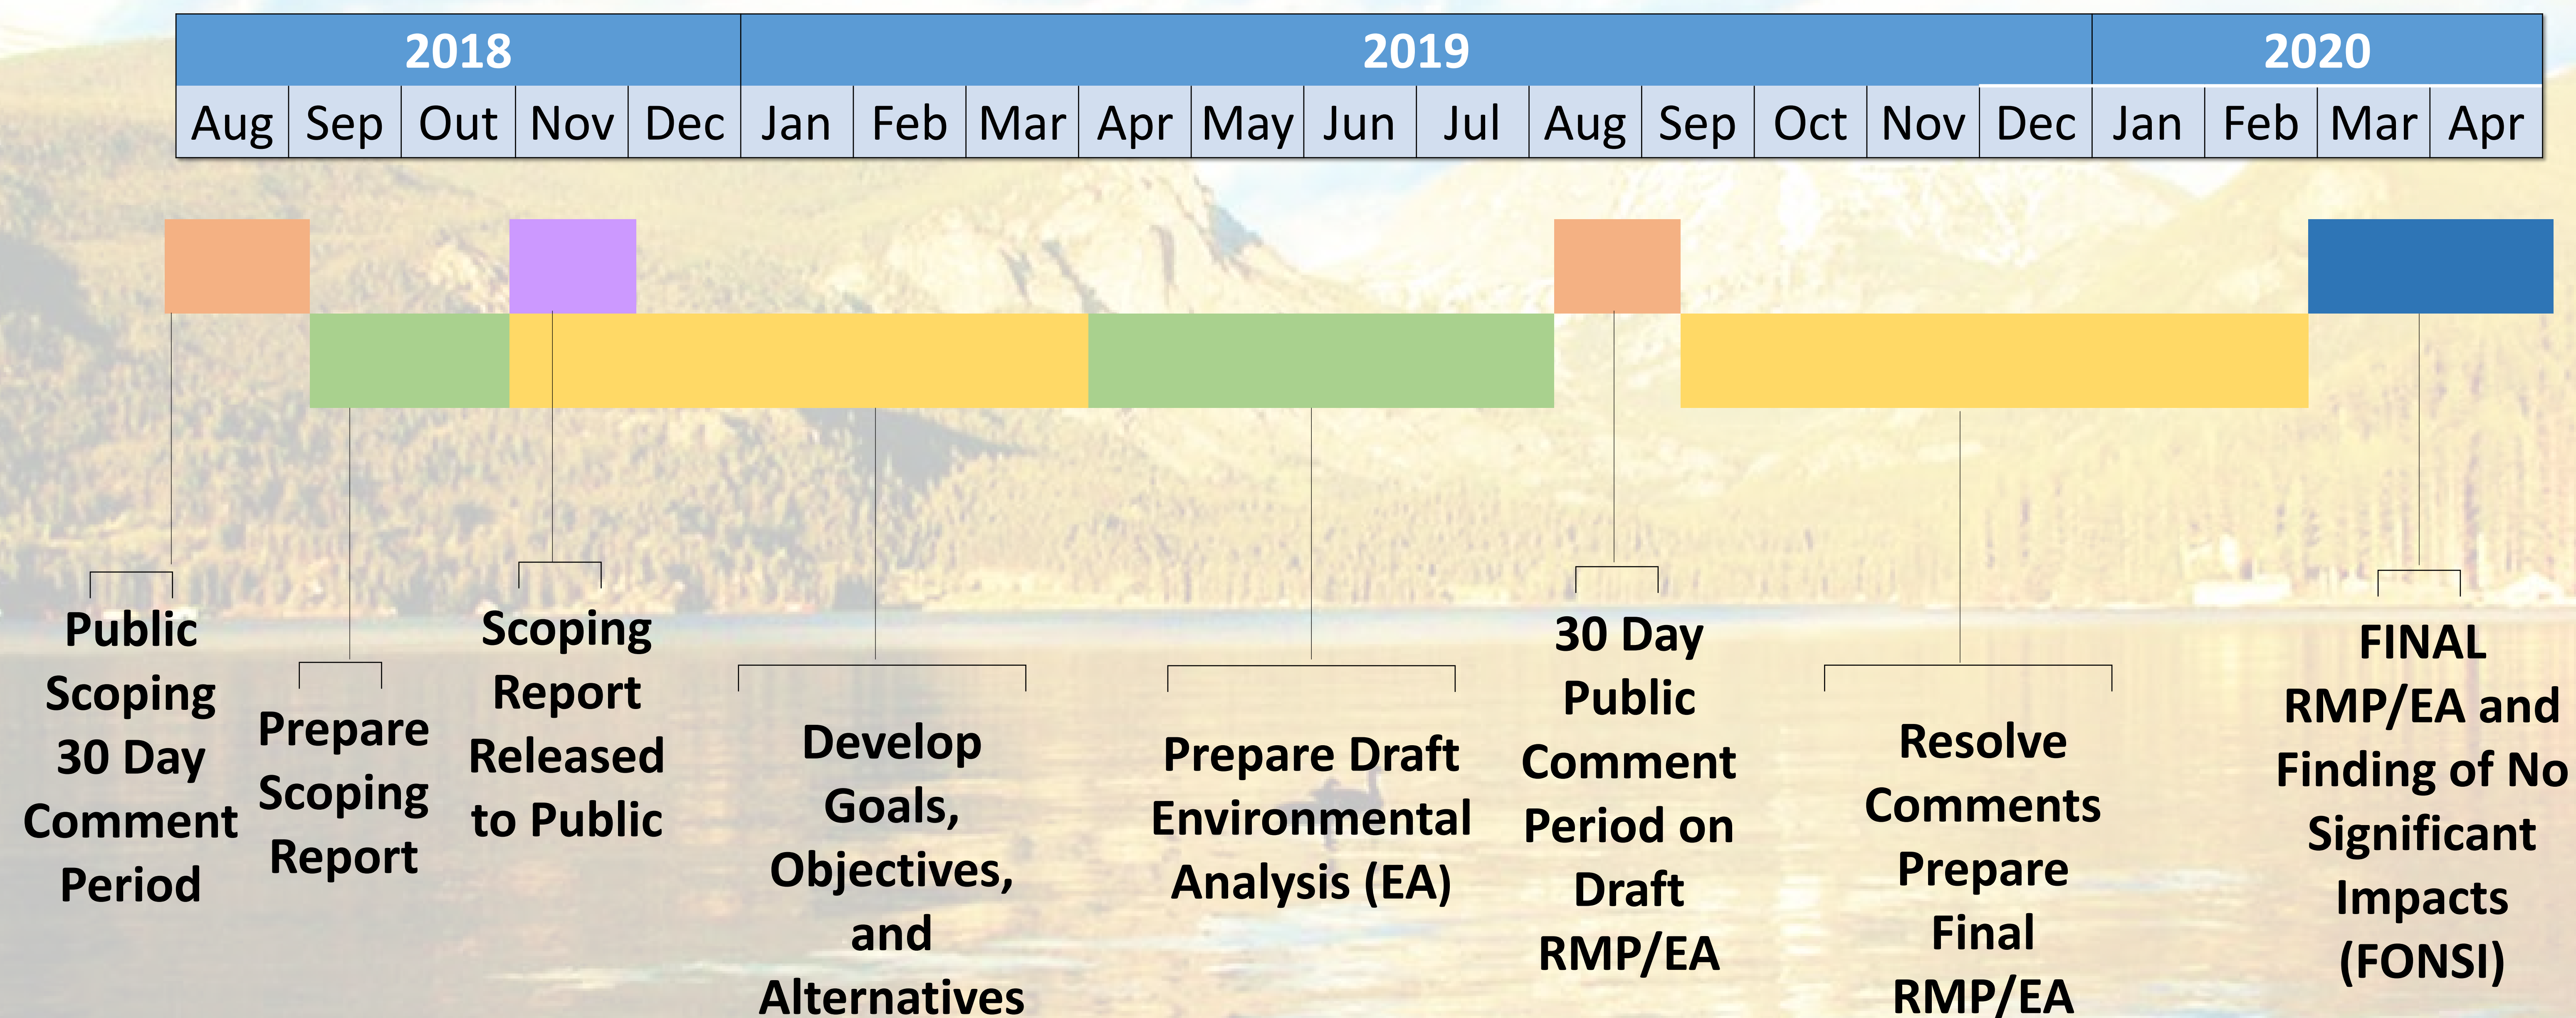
| 2018 | | | | | 2019 | | | | | | | | | | | | 2020 | | | |
|---|---|---|---|---|---|---|---|---|---|---|---|---|---|---|---|---|---|---|---|---|
| Aug | Sep | Out | Nov | Dec | Jan | Feb | Mar | Apr | May | Jun | Jul | Aug | Sep | Oct | Nov | Dec | Jan | Feb | Mar | Apr |

Public Scoping 30 Day Comment Period

Prepare Scoping Report

Scoping Report Released to Public

Develop Goals, Objectives, and Alternatives

Prepare Draft Environmental Analysis (EA)

30 Day Public Comment Period on Draft RMP/EA

Resolve Comments Prepare Final RMP/EA

FINAL RMP/EA and Finding of No Significant Impacts (FONSI)